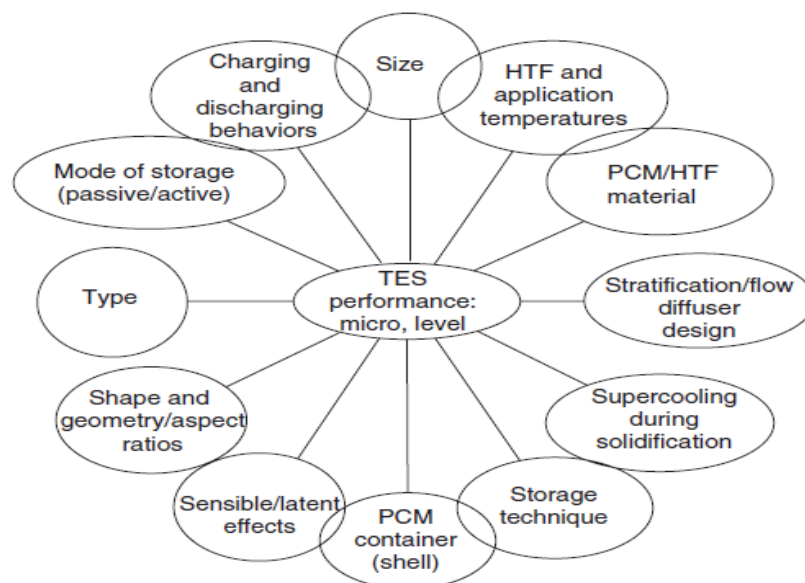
TES performance: micro, level

Size

HTF and application temperatures

PCM/HTF material

Stratification/flow diffuser design

Supercooling during solidification

Storage technique

PCM container (shell)

Sensible/latent effects

Shape and geometry/aspect ratios

Type

Mode of storage (passive/active)

Charging and discharging behaviors